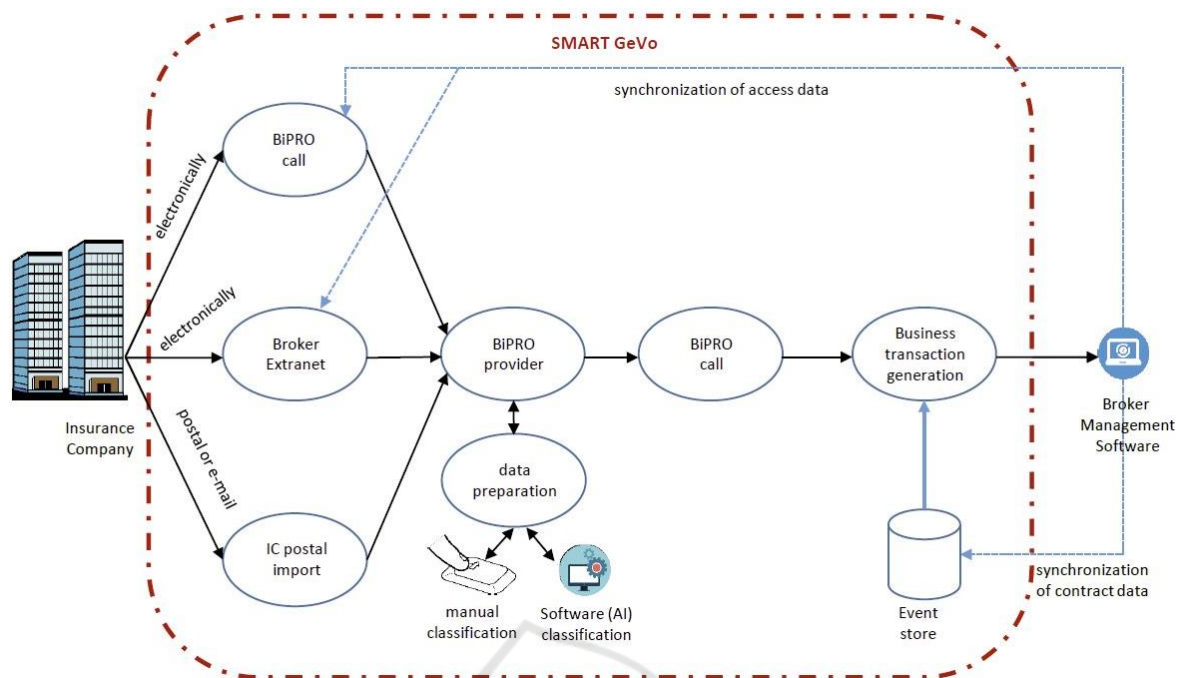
SMART GeVo

synchronization of access data

BiPRO call

electronically

electronically

Broker Extranet

BiPRO provider

BiPRO call

Business transaction generation

Broker Management Software

Insurance Company

postal or e-mail

data preparation

IC postal import

manual classification

Software (AI) classification

Event store

synchronization of contract data